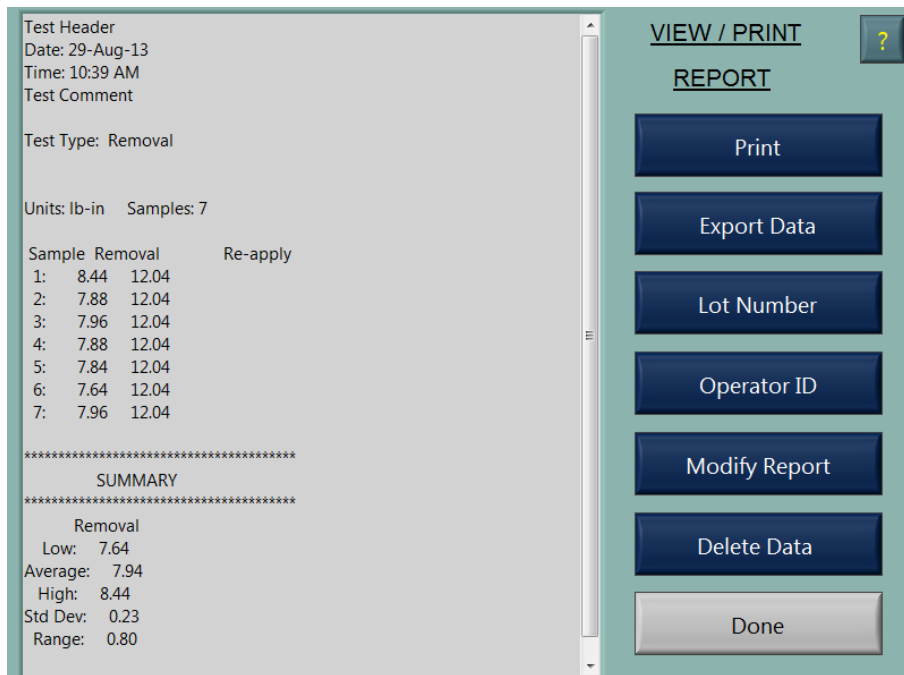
Test Header
Date: 29-Aug-13
Time: 10:39 AM
Test Comment

Test Type: Removal

Units: lb-in Samples: 7

| Sample | Removal | Re-apply |
|---|---|---|
| 1: | 8.44 | 12.04 |
| 2: | 7.88 | 12.04 |
| 3: | 7.96 | 12.04 |
| 4: | 7.88 | 12.04 |
| 5: | 7.84 | 12.04 |
| 6: | 7.64 | 12.04 |
| 7: | 7.96 | 12.04 |

****************************************
SUMMARY
****************************************
Removal
Low: 7.64
Average: 7.94
High: 8.44
Std Dev: 0.23
Range: 0.80

VIEW / PRINT
REPORT

?

Print

Export Data

Lot Number

Operator ID

Modify Report

Delete Data

Done